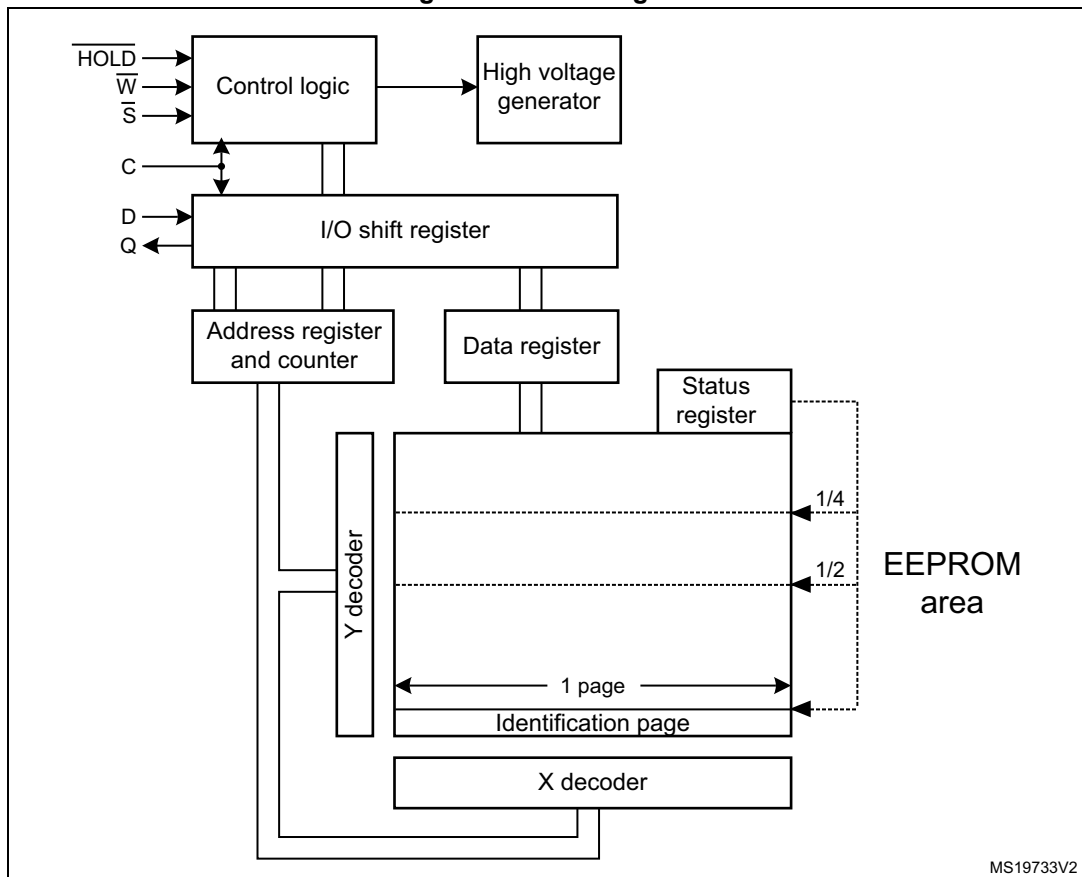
$\overline{\text{HOLD}}$
$\overline{\text{W}}$
$\overline{\text{S}}$
Control logic
High voltage generator
C
D
Q
I/O shift register
Address register and counter
Data register
Status register
1/4
1/2
Y decoder
EEPROM area
1 page
Identification page
X decoder
MS19733V2